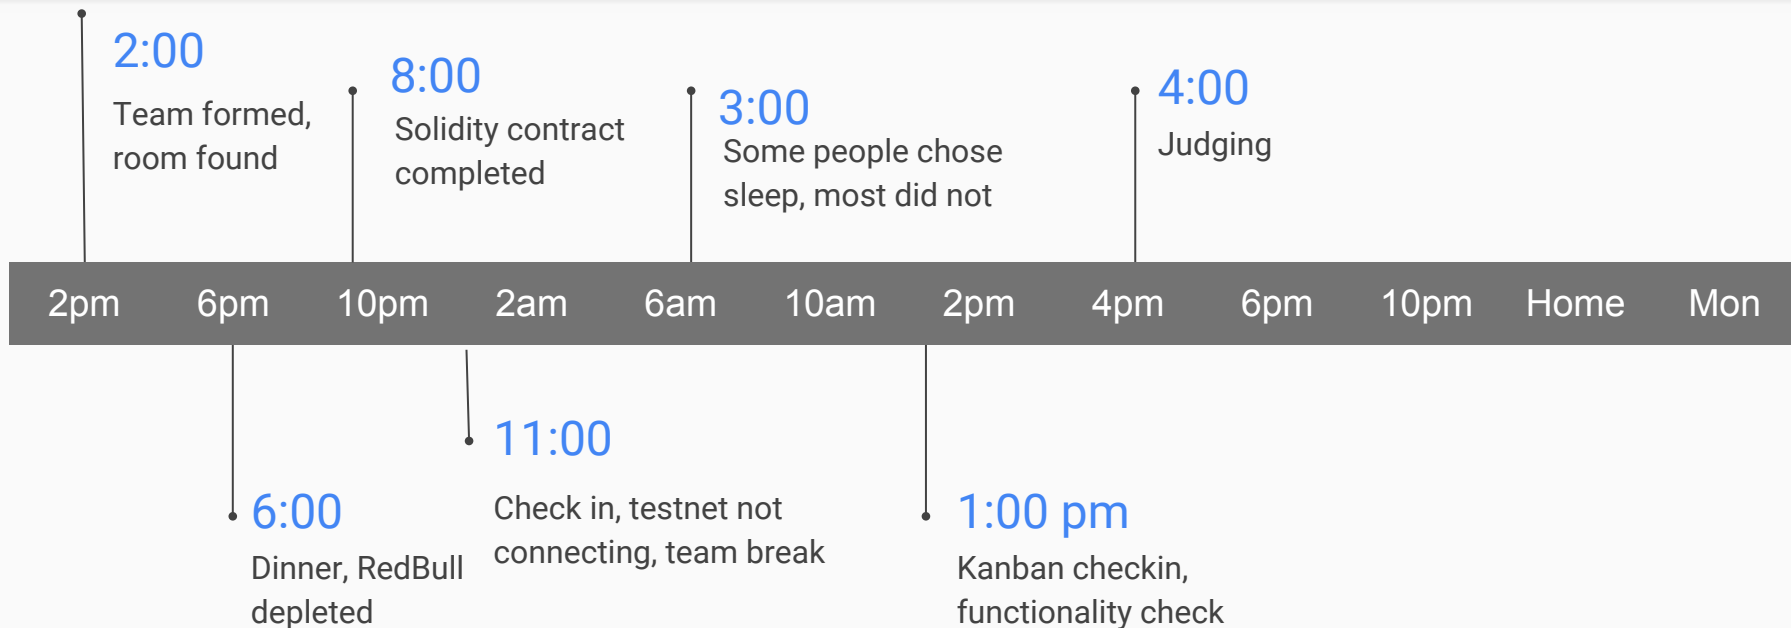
2:00
Team formed, room found

8:00
Solidity contract completed

3:00
Some people chose sleep, most did not

4:00
Judging

2pm 6pm 10pm 2am 6am 10am 2pm 4pm 6pm 10pm Home Mon

6:00
Dinner, RedBull depleted

11:00
Check in, testnet not connecting, team break

1:00 pm
Kanban checkin, functionality check